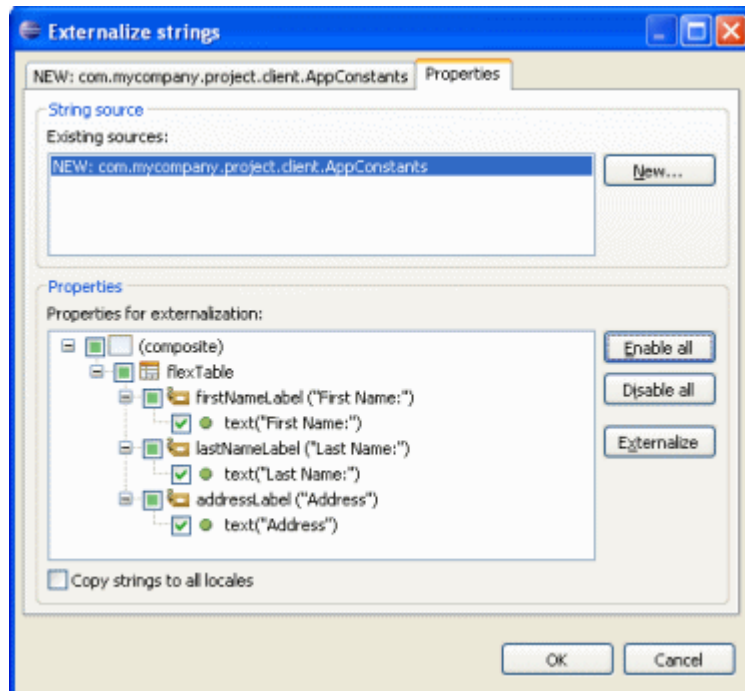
Externalize strings

NEW: com.mycompany.project.client.AppConstants | Properties

String source

Existing sources:

NEW: com.mycompany.project.client.AppConstants

New...

Properties

Properties for externalization:

(composite)
flexTable
firstNameLabel ("First Name:")
text("First Name:")
lastNameLabel ("Last Name:")
text("Last Name:")
addressLabel ("Address")
text("Address")

Enable all

Disable all

Externalize

Copy strings to all locales

OK

Cancel